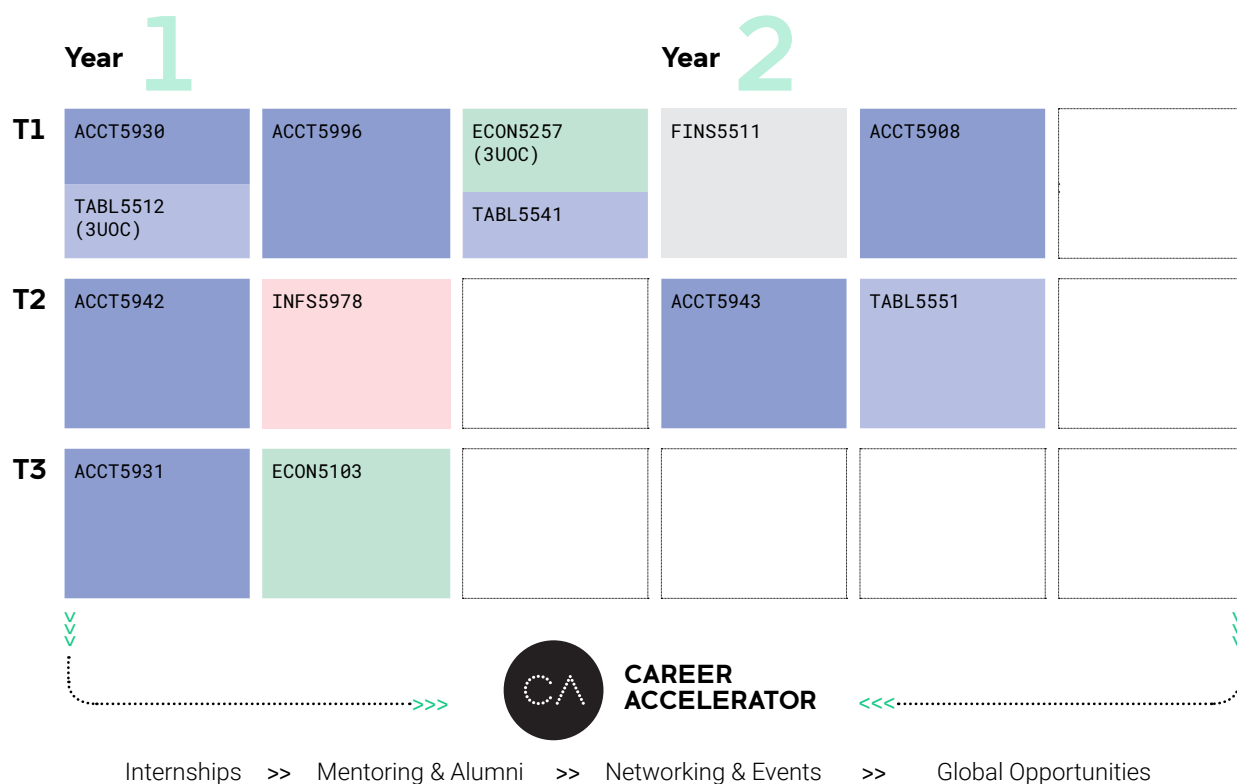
Year 1

Year 2

| | | | | | | |
|---|---|---|---|---|---|---|
| T1 | ACCT5930<br>TABL5512 (3UOC) | ACCT5996 | ECON5257 (3UOC)<br>TABL5541 | FINS5511 | ACCT5908 | |
| T2 | ACCT5942 | INFS5978 | | ACCT5943 | TABL5551 | |
| T3 | ACCT5931 | ECON5103 | | | | |

>>>

CA

CAREER ACCELERATOR

<<<

Internships >> Mentoring & Alumni >> Networking & Events >> Global Opportunities